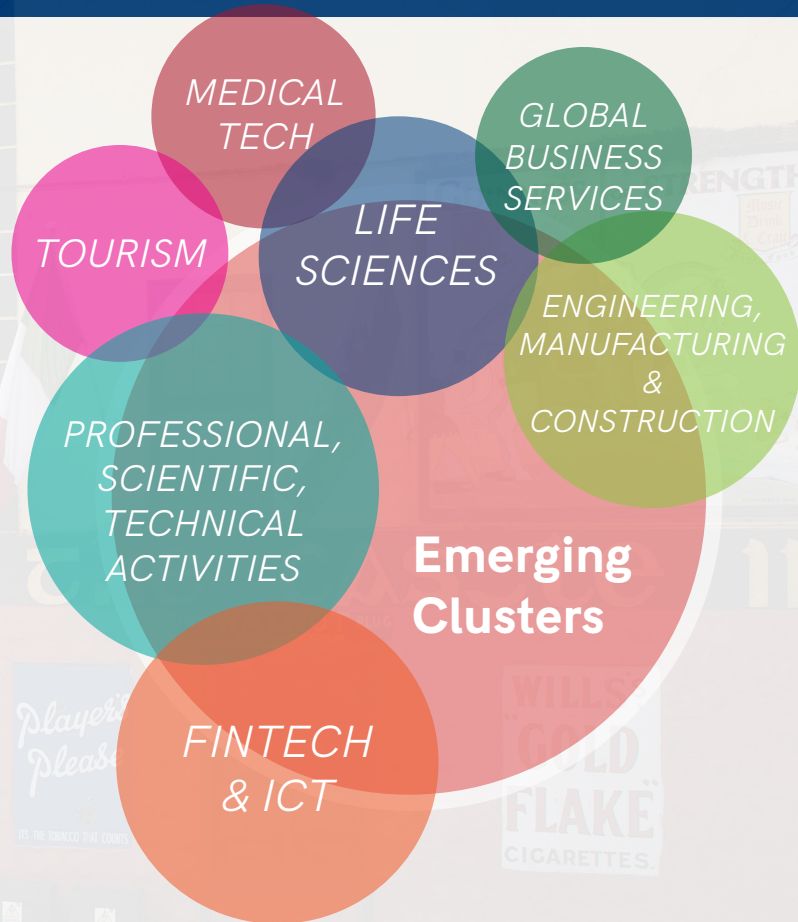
MEDICAL TECH

GLOBAL BUSINESS SERVICES

TOURISM

LIFE SCIENCES

ENGINEERING, MANUFACTURING & CONSTRUCTION

PROFESSIONAL, SCIENTIFIC, TECHNICAL ACTIVITIES

Emerging Clusters

FINTECH & ICT

STRENGTH

Player's Please

WILLS'S "GOLD FLAKE" CIGARETTES